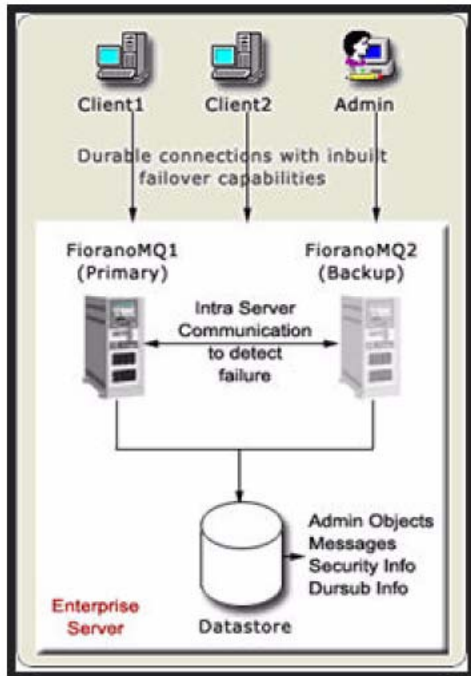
Client1

Client2

Admin

Durable connections with inbuilt failover capabilities

FioranoMQ1 (Primary)

FioranoMQ2 (Backup)

Intra Server Communication to detect failure

Admin Objects
Messages
Security Info
Dursub Info

Enterprise Server

Datastore